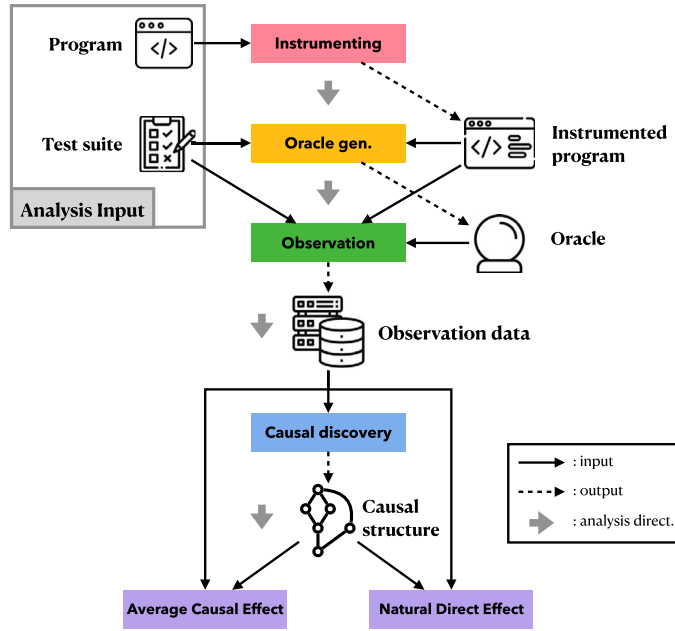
Program

Test suite

Analysis Input

Instrumenting

Oracle gen.

Observation

Instrumented program

Oracle

Observation data

Causal discovery

Causal structure

: input

: output

: analysis direct.

Average Causal Effect

Natural Direct Effect